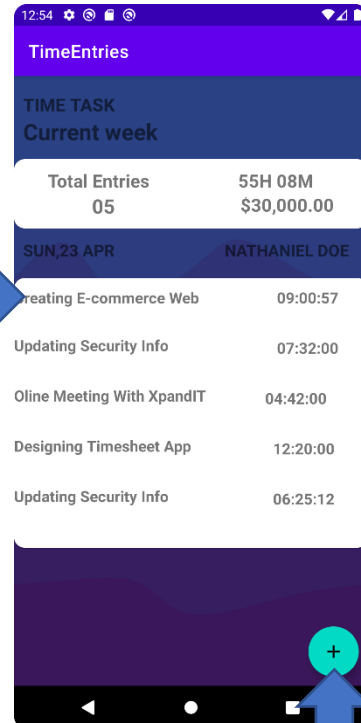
12:54

TimeEntries

TIME TASK
Current week

| Total Entries | 55H 08M |
|---|---|
| 05 | $30,000.00 |

SUN,23 APR NATHANIEL DOE

| reating E-commerce Web | 09:00:57 |
|---|---|
| Updating Security Info | 07:32:00 |
| Oline Meeting With XpandIT | 04:42:00 |
| Designing Timesheet App | 12:20:00 |
| Updating Security Info | 06:25:12 |

+